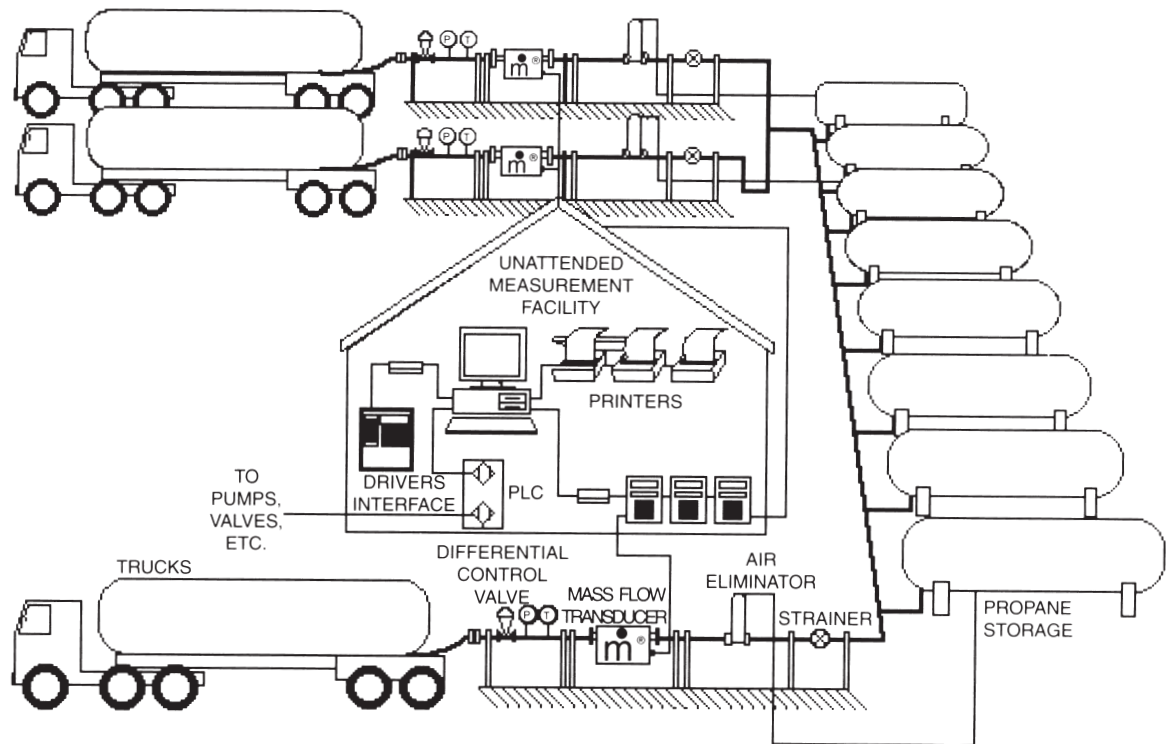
P T m ®

P T m ®

UNATTENDED MEASUREMENT FACILITY

PRINTERS

TO PUMPS, VALVES, ETC.

DRIVERS INTERFACE

PLC

TRUCKS

DIFFERENTIAL CONTROL VALVE

P T

MASS FLOW TRANSDUCER

m ®

AIR ELIMINATOR

STRAINER

PROPANE STORAGE